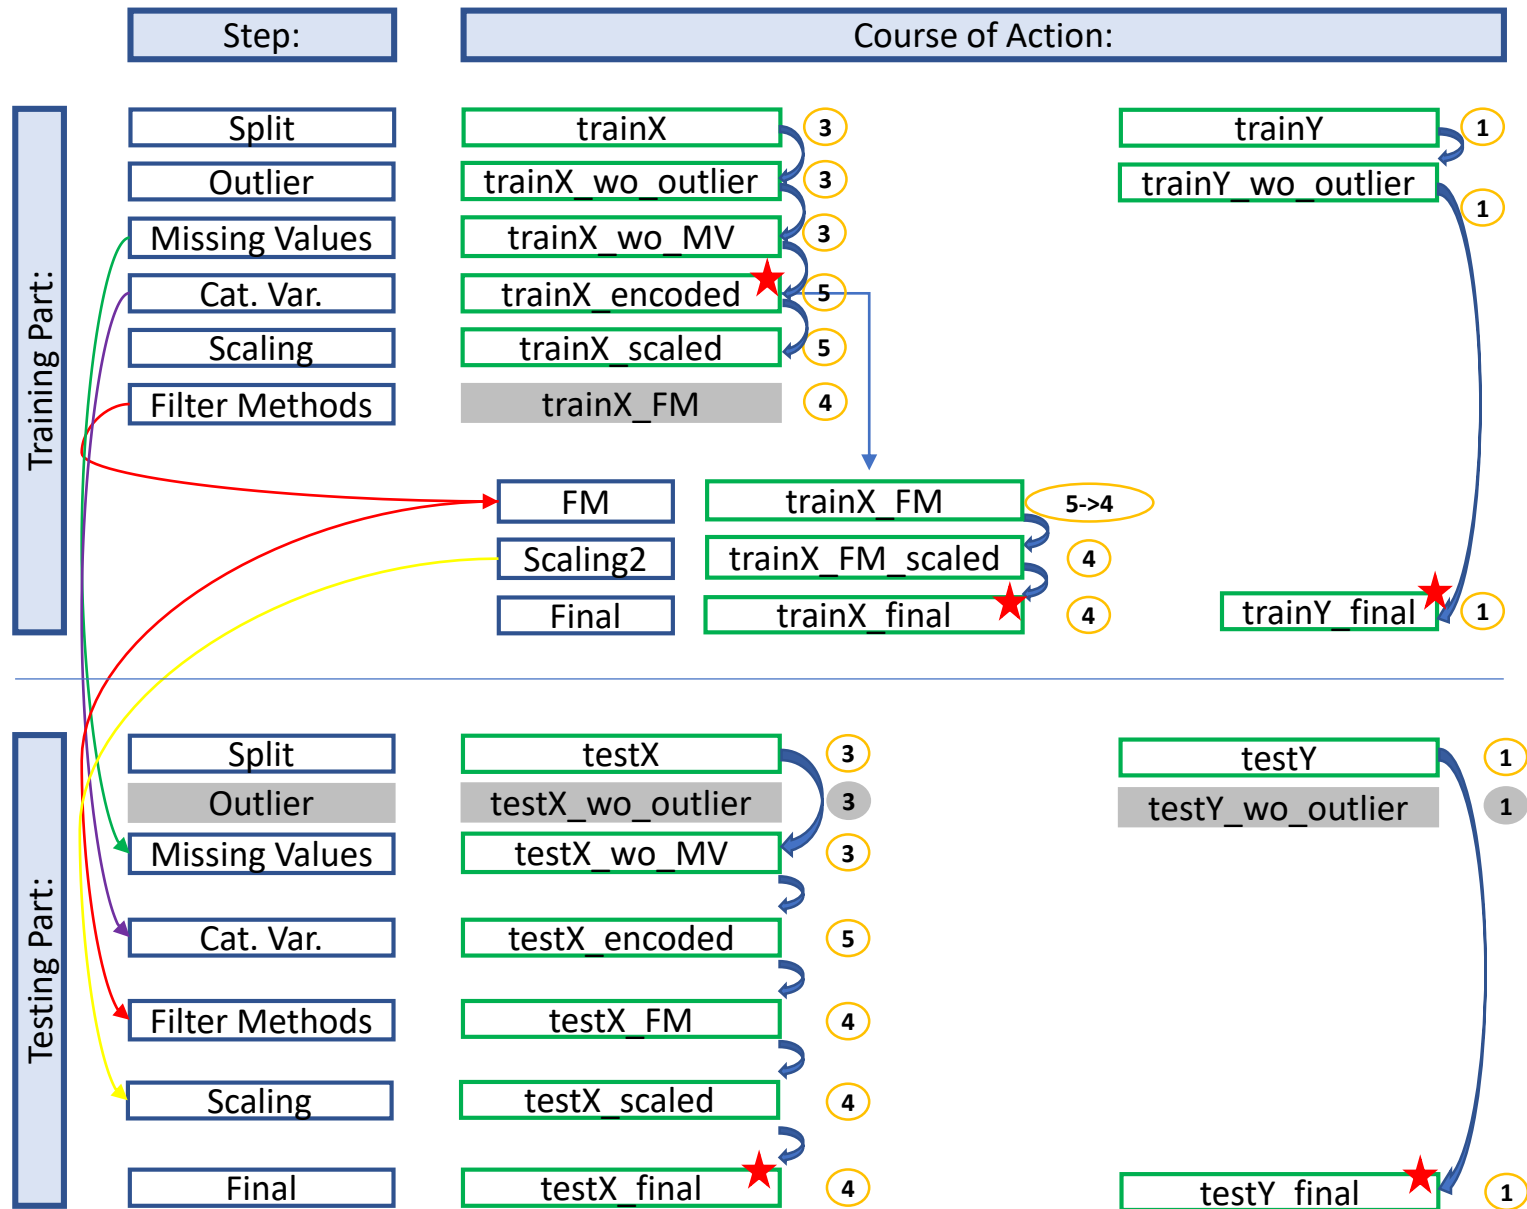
Step:

Course of Action:

Training Part:

Split
Outlier
Missing Values
Cat. Var.
Scaling
Filter Methods

trainX 3
trainX_wo_outlier 3
trainX_wo_MV 3
trainX_encoded 5
trainX_scaled 5
trainX_FM 4

trainY 1
trainY_wo_outlier 1

FM
Scaling2
Final

trainX_FM 5->4
trainX_FM_scaled 4
trainX_final 4

trainY_final 1

Testing Part:

Split
Outlier
Missing Values
Cat. Var.
Filter Methods
Scaling
Final

testX 3
testX_wo_outlier 3
testX_wo_MV 3
testX_encoded 5
testX_FM 4
testX_scaled 4
testX_final 4

testY 1
testY_wo_outlier 1
testY_final 1